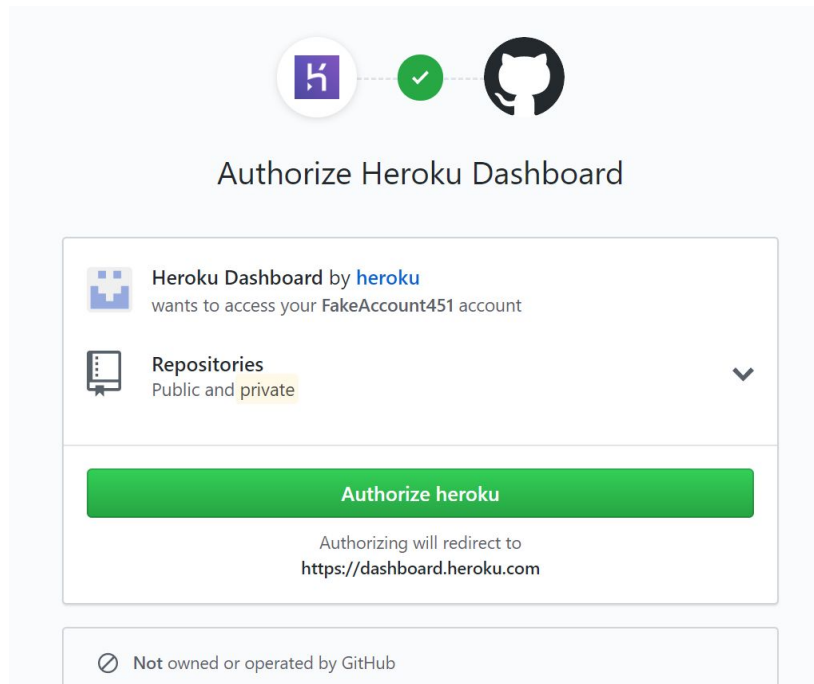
Authorize Heroku Dashboard

Heroku Dashboard by heroku
wants to access your FakeAccount451 account

Repositories
Public and private

Authorize heroku

Authorizing will redirect to
https://dashboard.heroku.com

Not owned or operated by GitHub